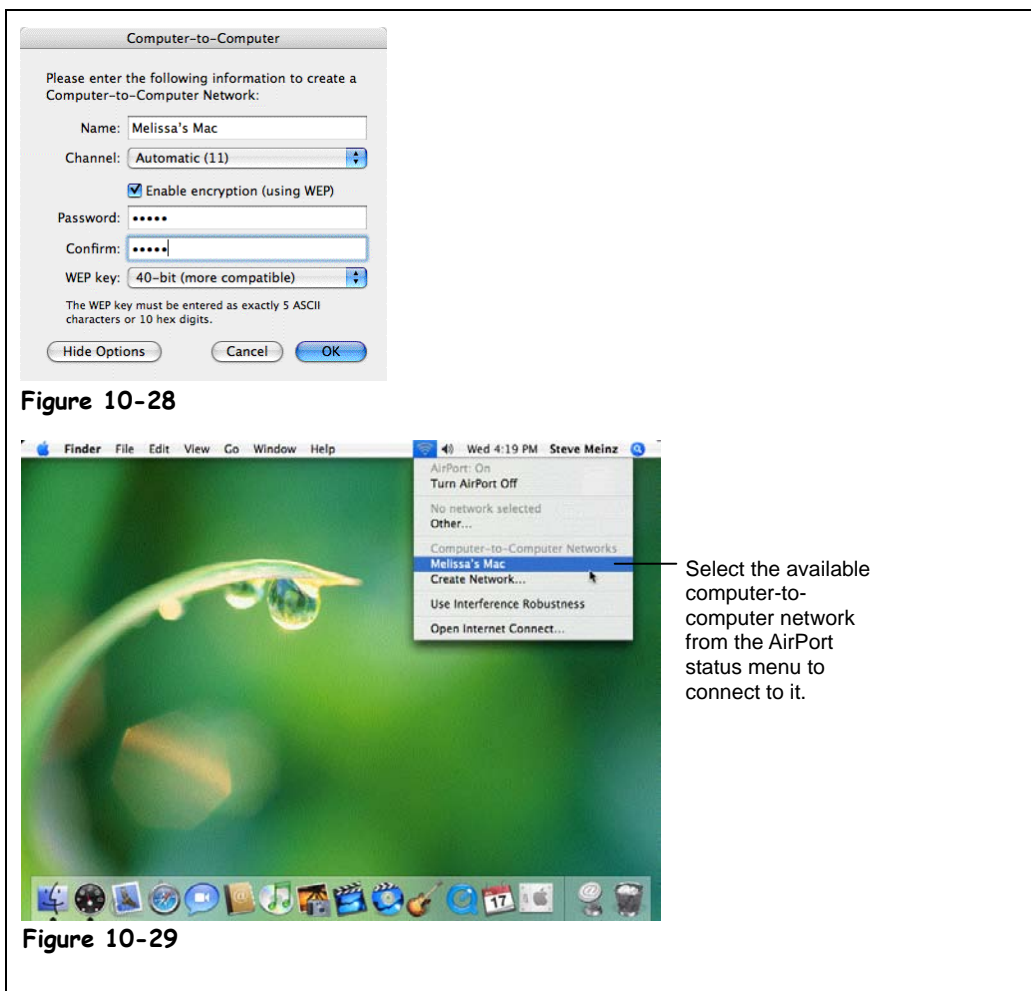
Computer-to-Computer

Please enter the following information to create a Computer-to-Computer Network:

Name: Melissa's Mac

Channel: Automatic (11)

Enable encryption (using WEP)

Password: •••••

Confirm: •••••

WEP key: 40-bit (more compatible)

The WEP key must be entered as exactly 5 ASCII characters or 10 hex digits.

Hide Options Cancel OK

Figure 10-28

Finder File Edit View Go Window Help Wed 4:19 PM Steve Meinz

AirPort: On
Turn AirPort Off
No network selected
Other...
Computer-to-Computer Networks
Melissa's Mac
Create Network...
Use Interference Robustness
Open Internet Connect...

Select the available computer-to-computer network from the AirPort status menu to connect to it.

17

Figure 10-29